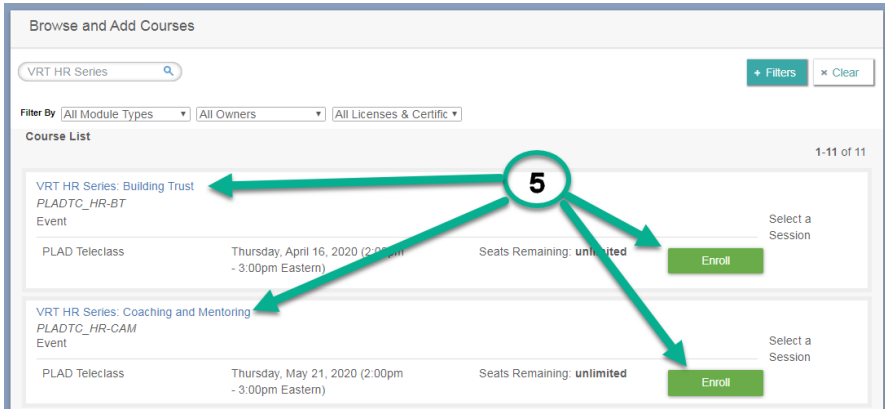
Browse and Add Courses

VRT HR Series

+ Filters

× Clear

Filter By All Module Types All Owners All Licenses & Certific

Course List

1-11 of 11

5

VRT HR Series: Building Trust
*PLADTC_HR-BT*
Event

Select a Session

PLAD Teleclass

Thursday, April 16, 2020 (2:00pm - 3:00pm Eastern)

Seats Remaining: **unlimited**

Enroll

VRT HR Series: Coaching and Mentoring
*PLADTC_HR-CAM*
Event

Select a Session

PLAD Teleclass

Thursday, May 21, 2020 (2:00pm - 3:00pm Eastern)

Seats Remaining: **unlimited**

Enroll